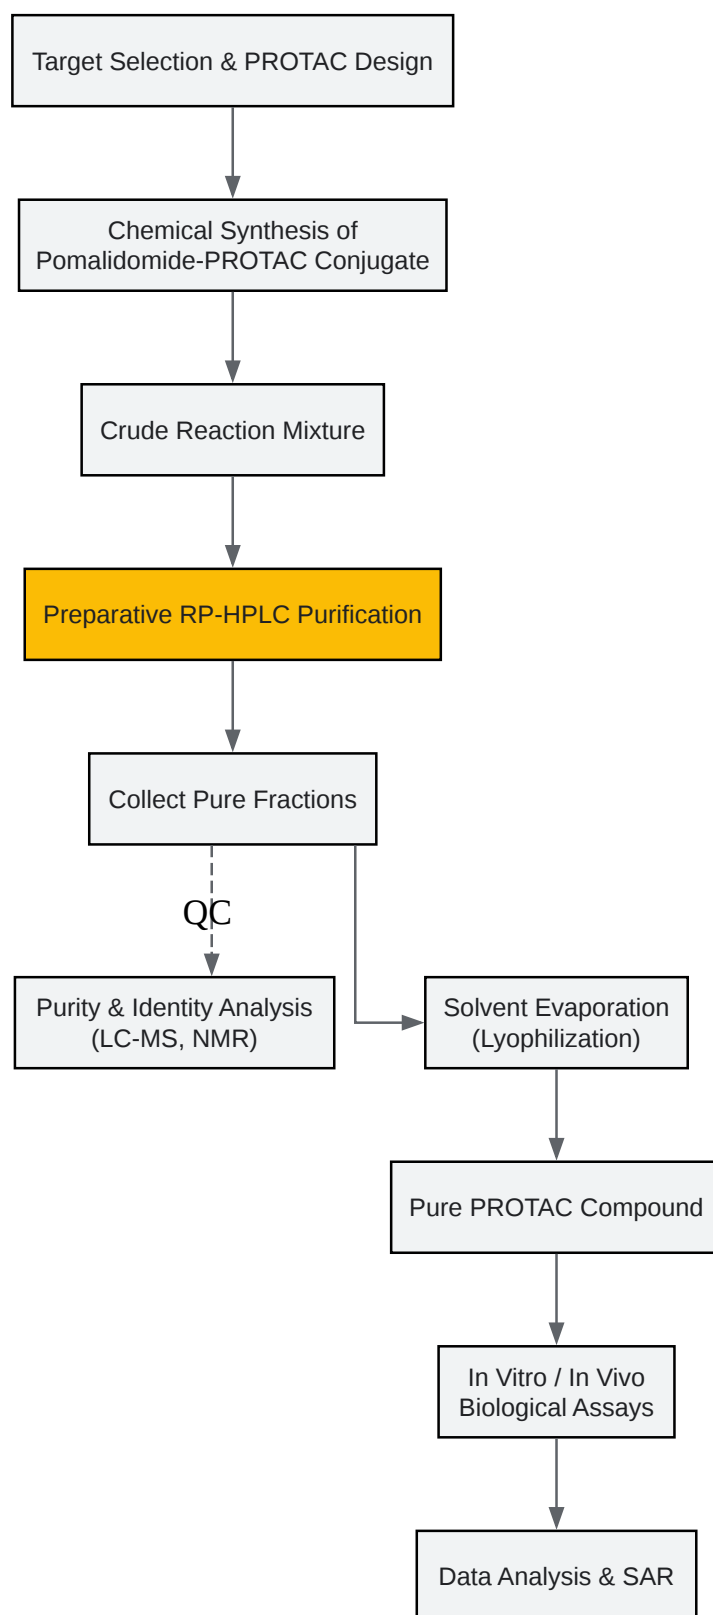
Target Selection & PROTAC Design

Chemical Synthesis of Pomalidomide-PROTAC Conjugate

Crude Reaction Mixture

Preparative RP-HPLC Purification

Collect Pure Fractions

QC

Purity & Identity Analysis (LC-MS, NMR)

Solvent Evaporation (Lyophilization)

Pure PROTAC Compound

In Vitro / In Vivo Biological Assays

Data Analysis & SAR